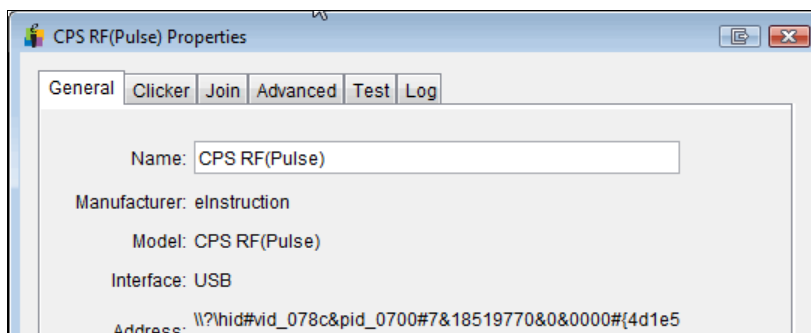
CPS RF(Pulse) Properties

General | Clicker | Join | Advanced | Test | Log

Name: CPS RF(Pulse)

Manufacturer: eInstruction

Model: CPS RF(Pulse)

Interface: USB

Address: \\?\hid#vid_078c&pid_0700#7&18519770&0&0000#{4d1e5